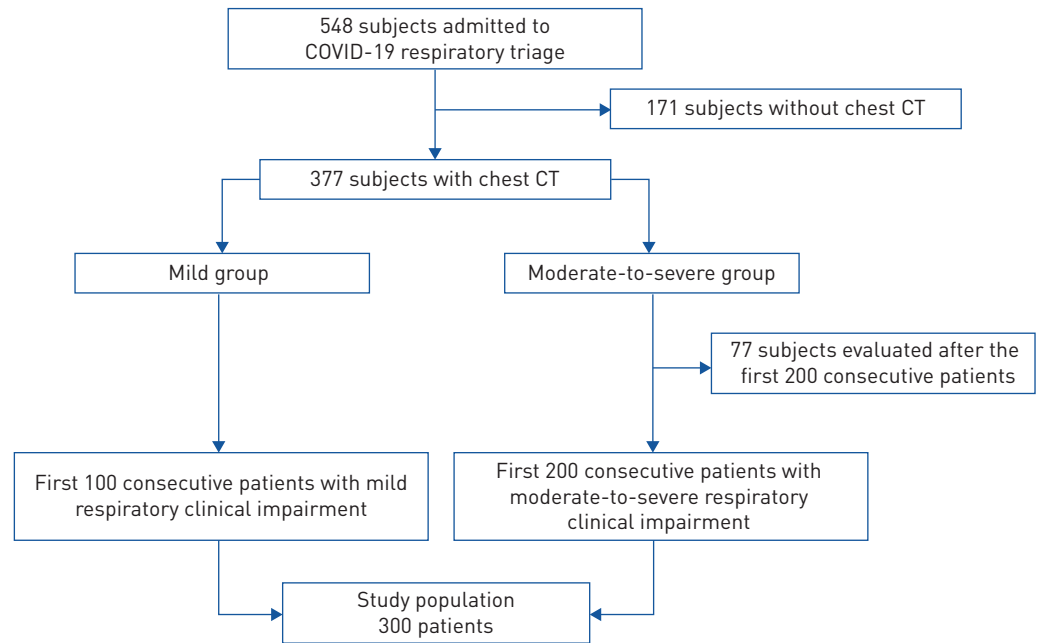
548 subjects admitted to COVID-19 respiratory triage

171 subjects without chest CT

377 subjects with chest CT

Mild group

Moderate-to-severe group

77 subjects evaluated after the first 200 consecutive patients

First 100 consecutive patients with mild respiratory clinical impairment

First 200 consecutive patients with moderate-to-severe respiratory clinical impairment

Study population
300 patients